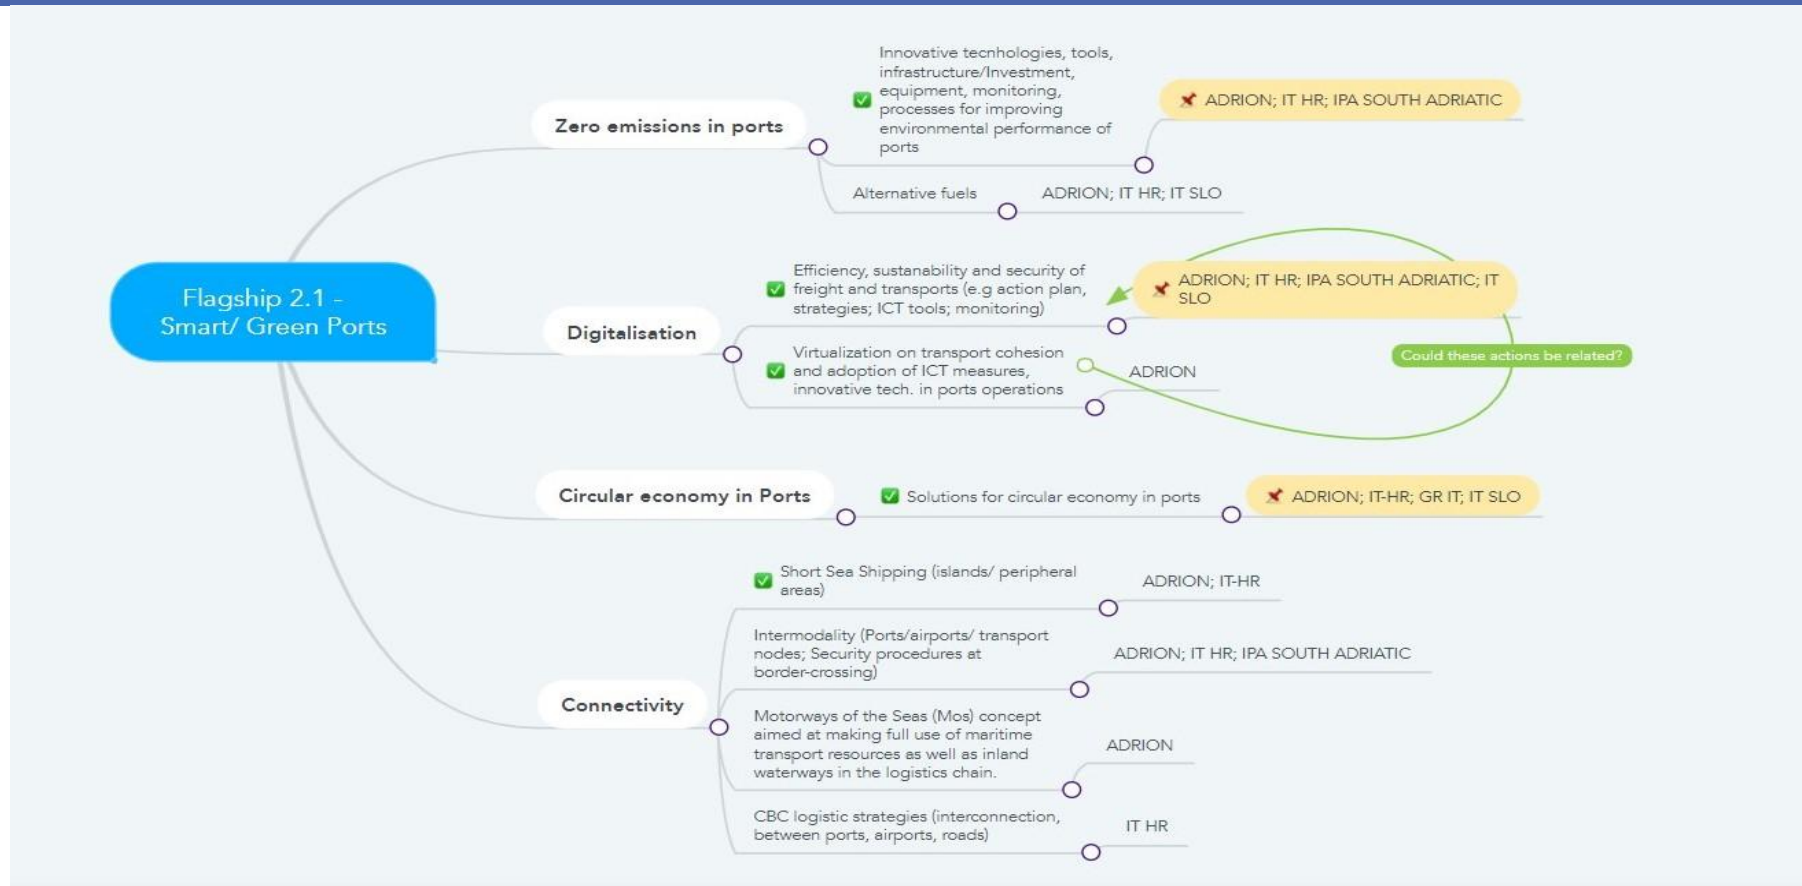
Flagship 2.1 - Smart/ Green Ports

Zero emissions in ports

Innovative tecnhologies, tools, infrastructure/Investment, equipment, monitoring, processes for improving environmental performance of ports

ADRION; IT HR; IPA SOUTH ADRIATIC

Alternative fuels

ADRION; IT HR; IT SLO

Digitalisation

Efficiency, sustanability and security of freight and transports (e.g action plan, strategies; ICT tools; monitoring)

ADRION; IT HR; IPA SOUTH ADRIATIC; IT SLO

Virtualization on transport cohesion and adoption of ICT measures, innovative tech. in ports operations

ADRION

Could these actions be related?

Circular economy in Ports

Solutions for circular economy in ports

ADRION; IT-HR; GR IT; IT SLO

Connectivity

Short Sea Shipping (islands/ peripheral areas)

ADRION; IT-HR

Intermodality (Ports/airports/ transport nodes; Security procedures at border-crossing)

ADRION; IT HR; IPA SOUTH ADRIATIC

Motorways of the Seas (Mos) concept aimed at making full use of maritime transport resources as well as inland waterways in the logistics chain.

ADRION

CBC logistic strategies (interconnection, between ports, airports, roads)

IT HR